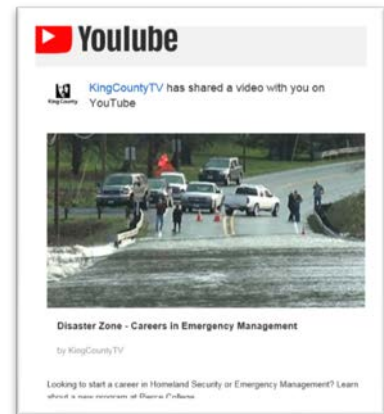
YouTube

King County

KingCountyTV has shared a video with you on YouTube

Disaster Zone - Careers in Emergency Management

by KingCountyTV

Looking to start a career in Homeland Security or Emergency Management? Learn about a new program at Pierce College.